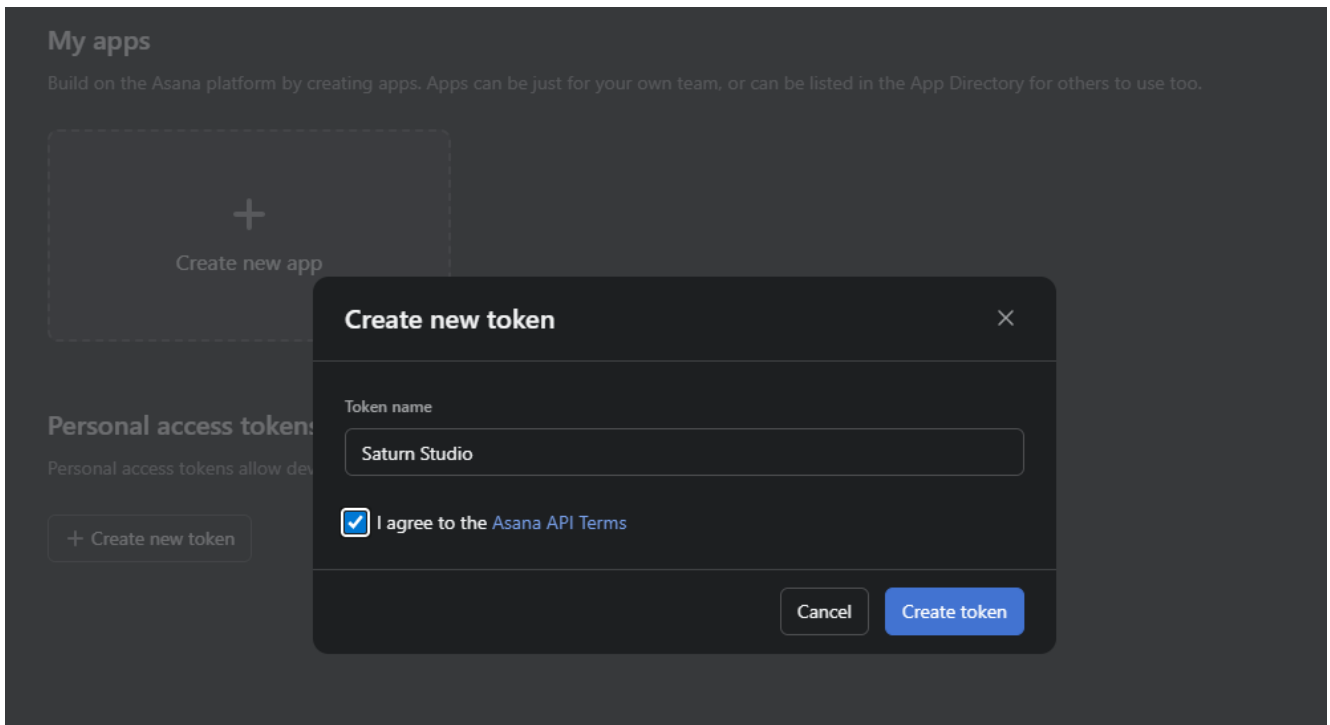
My apps

Build on the Asana platform by creating apps. Apps can be just for your own team, or can be listed in the App Directory for others to use too.

+

Create new app

Personal access tokens

Personal access tokens allow dev

+ Create new token

Create new token

×

Token name

Saturn Studio

I agree to the Asana API Terms

Cancel

Create token